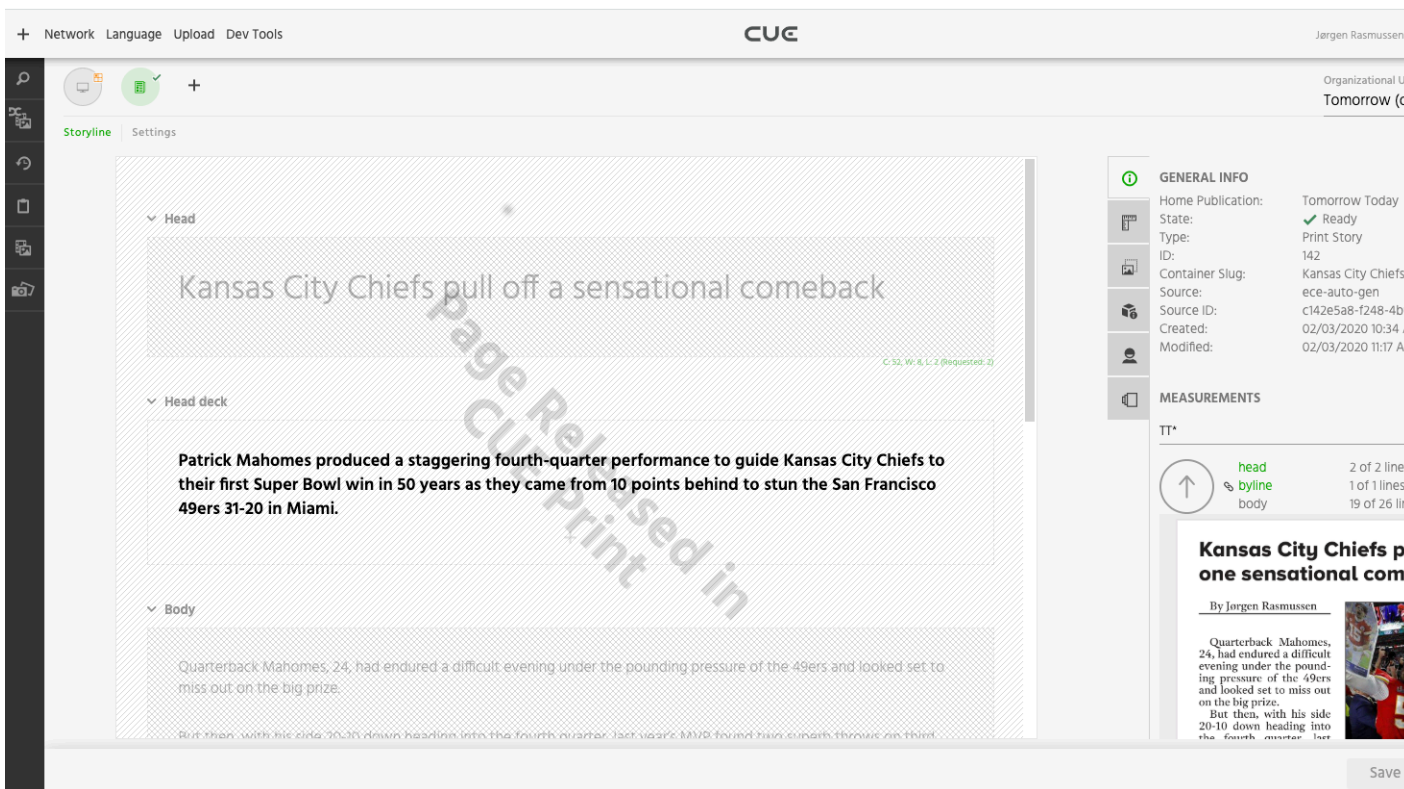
+ Network Language Upload Dev Tools

CUE

Jørgen Rasmussen

Organizational U
Tomorrow (

Storyline | Settings

Head

Kansas City Chiefs pull off a sensational comeback

C: 52, W: 8, L: 2 (Requested: 2)

Head deck

Patrick Mahomes produced a staggering fourth-quarter performance to guide Kansas City Chiefs to their first Super Bowl win in 50 years as they came from 10 points behind to stun the San Francisco 49ers 31-20 in Miami.

Body

Quarterback Mahomes, 24, had endured a difficult evening under the pounding pressure of the 49ers and looked set to miss out on the big prize.

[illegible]

Page Released in CUE Print

GENERAL INFO

| | |
|---|---|
| Home Publication: | Tomorrow Today |
| State: | Ready |
| Type: | Print Story |
| ID: | 142 |
| Container Slug: | Kansas City Chiefs |
| Source: | ece-auto-gen |
| Source ID: | c142e5a8-f248-4b |
| Created: | 02/03/2020 10:34 |
| Modified: | 02/03/2020 11:17 A |

MEASUREMENTS

TT*

| | |
|---|---|
| head | 2 of 2 line |
| byline | 1 of 1 lines |
| body | 19 of 26 li |

Kansas City Chiefs p
one sensational com

By Jørgen Rasmussen

Quarterback Mahomes, 24, had endured a difficult evening under the pounding pressure of the 49ers and looked set to miss out on the big prize.
But then, with his side 20-10 down heading into the fourth quarter, last

Save